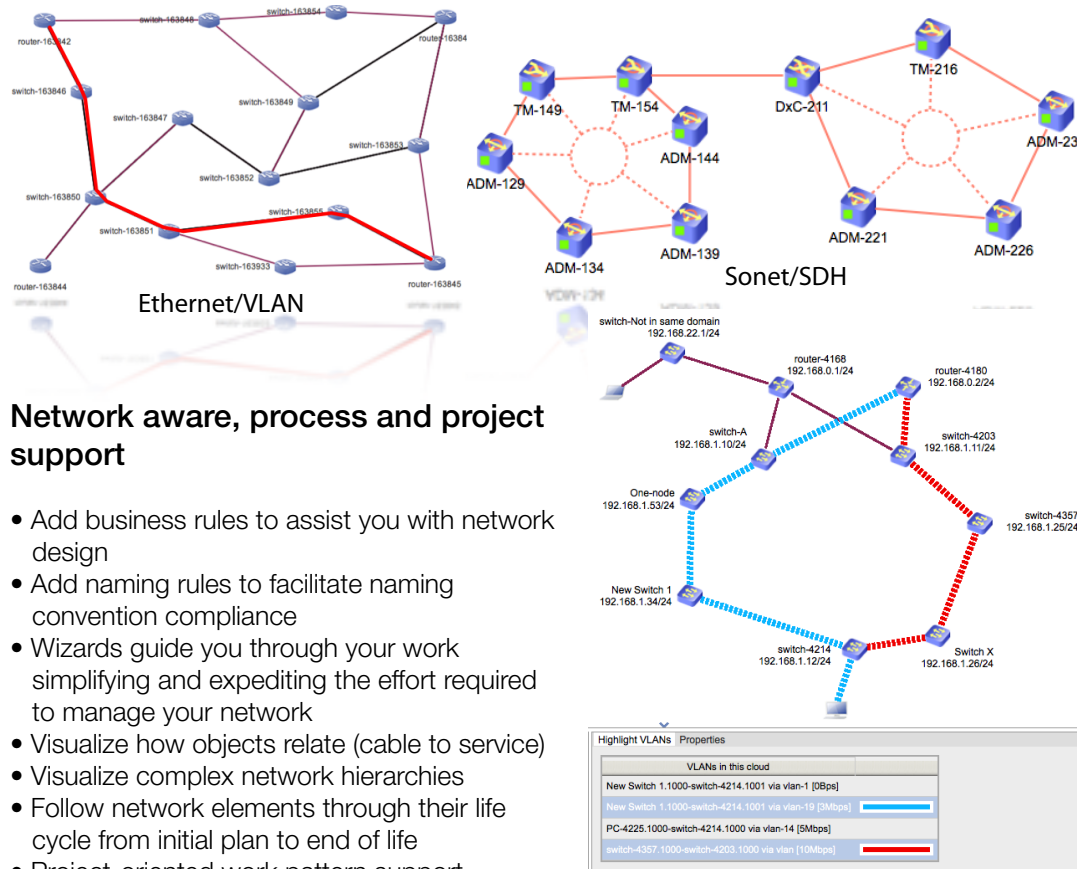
router-163842
switch-163848
switch-163854
router-16384
switch-163846
switch-163847
switch-163849
switch-163853
switch-163852
switch-163850
switch-163851
switch-163855
switch-163933
router-163844
router-163845
Ethernet/VLAN

TM-149
TM-154
DxC-211
TM-216
ADM-144
ADM-23
ADM-129
ADM-139
ADM-134
ADM-221
ADM-226
Sonet/SDH

switch-Not in same domain 192.168.22.1/24
router-4168 192.168.0.1/24
router-4180 192.168.0.2/24
switch-A 192.168.1.10/24
switch-4203 192.168.1.11/24
One-node 192.168.1.53/24
switch-4357 192.168.1.25/24
New Switch 1 192.168.1.34/24
switch-4214 192.168.1.12/24
Switch X 192.168.1.26/24

Highlight VLANs | Properties

| VLANs in this cloud | |
|---|---|
| New Switch 1.1000-switch-4214.1001 via vlan-1 [0Bps] | |
| New Switch 1.1000-switch-4214.1001 via vlan-19 [3Mbps] | |
| PC-4225.1000-switch-4214.1000 via vlan-14 [5Mbps] | |
| switch-4357.1000-switch-4203.1000 via vlan [10Mbps] | |

Network aware, process and project support

• Add business rules to assist you with network design
• Add naming rules to facilitate naming convention compliance
• Wizards guide you through your work simplifying and expediting the effort required to manage your network
• Visualize how objects relate (cable to service)
• Visualize complex network hierarchies
• Follow network elements through their life cycle from initial plan to end of life
• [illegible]